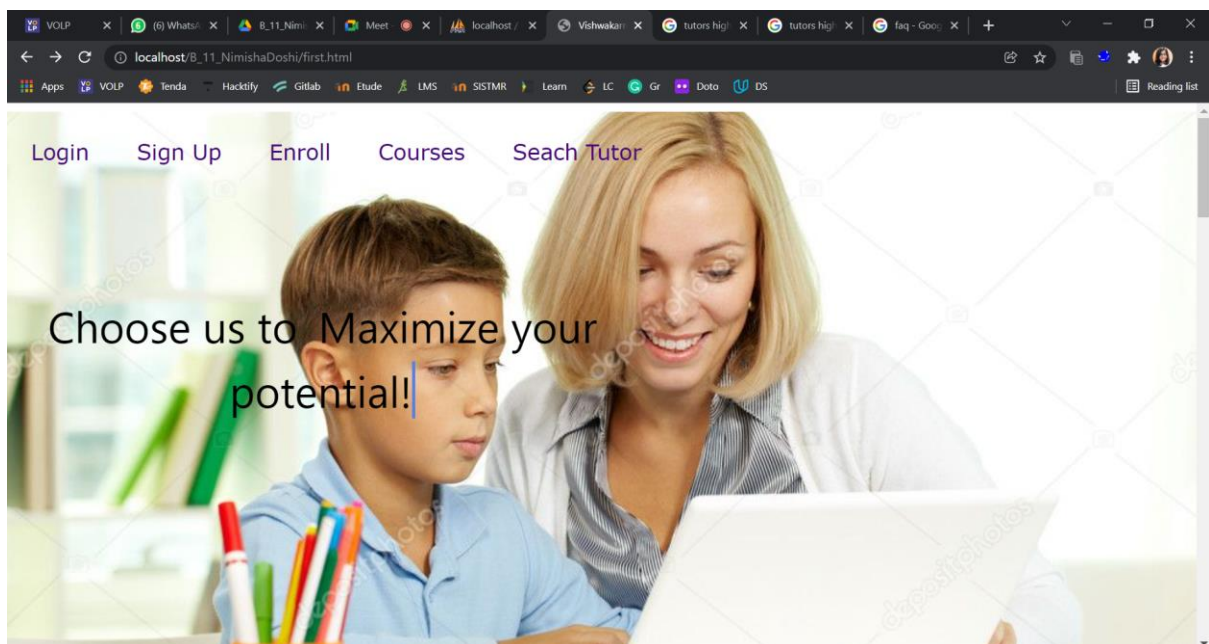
VOLP × (6) WhatsA × B_11_Nimi × Meet × localhost / × Vishwakar × tutors high × tutors high × faq - Goog × +

localhost/B_11_NimishaDoshi/first.html

Apps VOLP Tenda Hacktify Gitlab Etude LMS SISTMR Learn LC Gr Doto DS Reading list

Login Sign Up Enroll Courses Seach Tutor

Choose us to Maximize your potential!

depositphotos